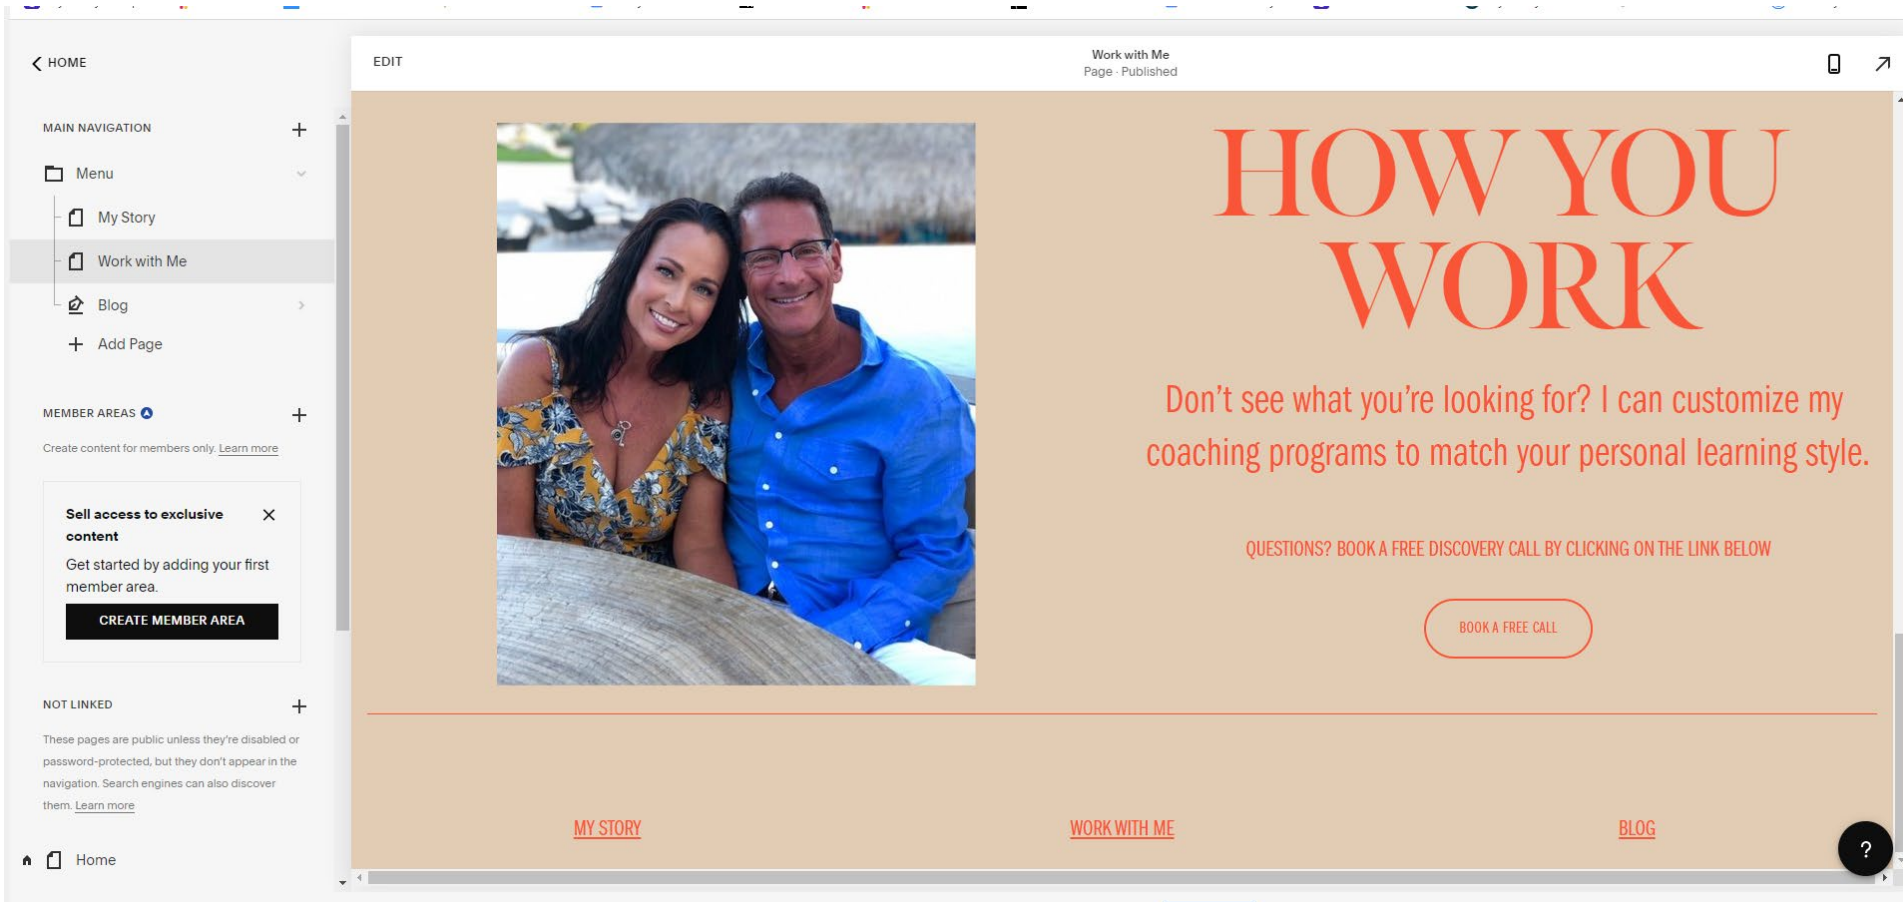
HOME

MAIN NAVIGATION

Menu

My Story

Work with Me

Blog

Add Page

MEMBER AREAS

Create content for members only. Learn more

Sell access to exclusive content

Get started by adding your first member area.

CREATE MEMBER AREA

NOT LINKED

These pages are public unless they're disabled or password-protected, but they don't appear in the navigation. Search engines can also discover them. Learn more

Home

EDIT

Work with Me
Page · Published

HOW YOU WORK

Don't see what you're looking for? I can customize my coaching programs to match your personal learning style.

QUESTIONS? BOOK A FREE DISCOVERY CALL BY CLICKING ON THE LINK BELOW

BOOK A FREE CALL

MY STORY

WORK WITH ME

BLOG

?